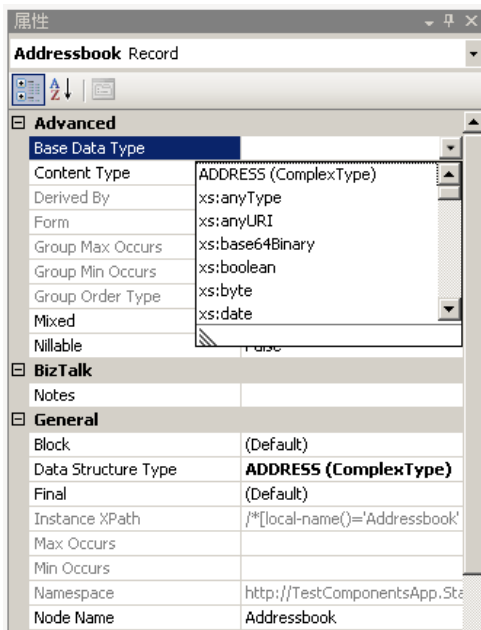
属性

Addressbook Record

Advanced

Base Data Type

Content Type

Derived By

Form

Group Max Occurs

Group Min Occurs

Group Order Type

Mixed

Nillable

ADDRESS (ComplexType)
xs:anyType
xs:anyURI
xs:base64Binary
xs:boolean
xs:byte
xs:date

BizTalk

Notes

General

| | |
|---|---|
| Block | (Default) |
| Data Structure Type | ADDRESS (ComplexType) |
| Final | (Default) |
| Instance XPath | /*[local-name()='Addressbook' |
| Max Occurs | |
| Min Occurs | |
| Namespace | http://TestComponentsApp.Sta |
| Node Name | Addressbook |